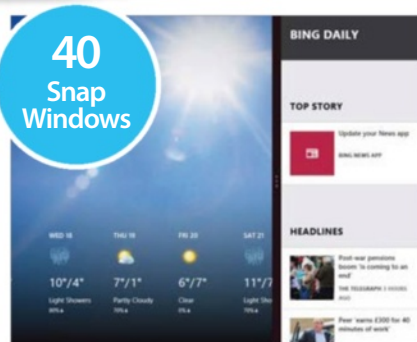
40
Snap
Windows

BING DAILY

TOP STORY

Update your News app

BING NEWS APP

HEADLINES

Post-war pensions boom 'is coming to an end'

THE TELEGRAPH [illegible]

Peer 'earns £300 for 40 minutes of work'

WED 18
10°/4°
Light Showers
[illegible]

THU 19
7°/1°
Partly Cloudy
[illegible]

FRI 20
6°/7°
Clear
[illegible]

SAT 21
11°/7°
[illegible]